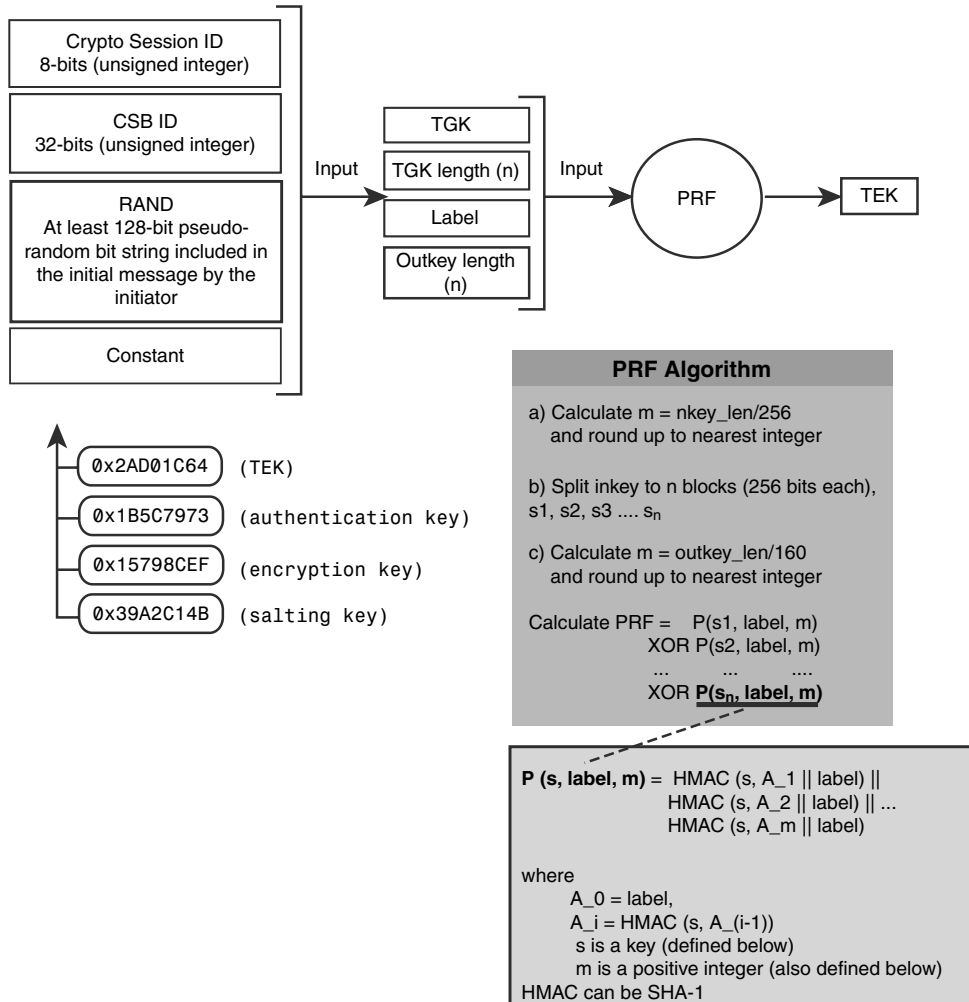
Crypto Session ID
8-bits (unsigned integer)

CSB ID
32-bits (unsigned integer)

RAND
At least 128-bit pseudorandom bit string included in the initial message by the initiator

Constant

Input

TGK

TGK length (n)

Label

Outkey length (n)

Input

PRF

TEK

0x2AD01C64 (TEK)

0x1B5C7973 (authentication key)

0x15798CEF (encryption key)

0x39A2C14B (salting key)

PRF Algorithm

a) Calculate m = nkey_len/256 and round up to nearest integer

b) Split inkey to n blocks (256 bits each), s1, s2, s3 .... $s_n$

c) Calculate m = outkey_len/160 and round up to nearest integer

Calculate PRF = P(s1, label, m)
XOR P(s2, label, m)
... ... ....
XOR **P($s_n$, label, m)**

**P (s, label, m)** = HMAC (s, A_1 || label) ||
HMAC (s, A_2 || label) || ...
HMAC (s, A_m || label)

where
A_0 = label,
A_i = HMAC (s, A_(i-1))
s is a key (defined below)
m is a positive integer (also defined below)
HMAC can be SHA-1